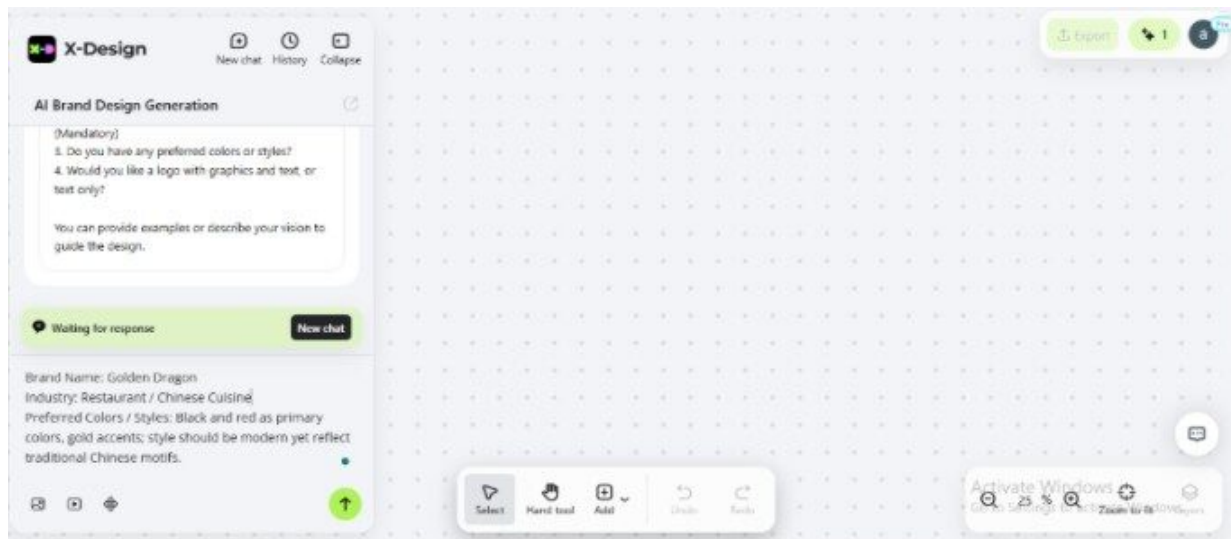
X-Design

New chat History Collapse

AI Brand Design Generation

(Mandatory)
3. Do you have any preferred colors or styles?
4. Would you like a logo with graphics and text, or text only?

You can provide examples or describe your vision to guide the design.

Waiting for response

New chat

Brand Name: Golden Dragon
Industry: Restaurant / Chinese Cuisine
Preferred Colors / Styles: Black and red as primary colors, gold accents; style should be modern yet reflect traditional Chinese motifs.

Export

1

a

Select Hand tool Add Undo Redo

25 %

Zoom to fit

Layers

Activate Windows
Go to Settings to activate Windows.